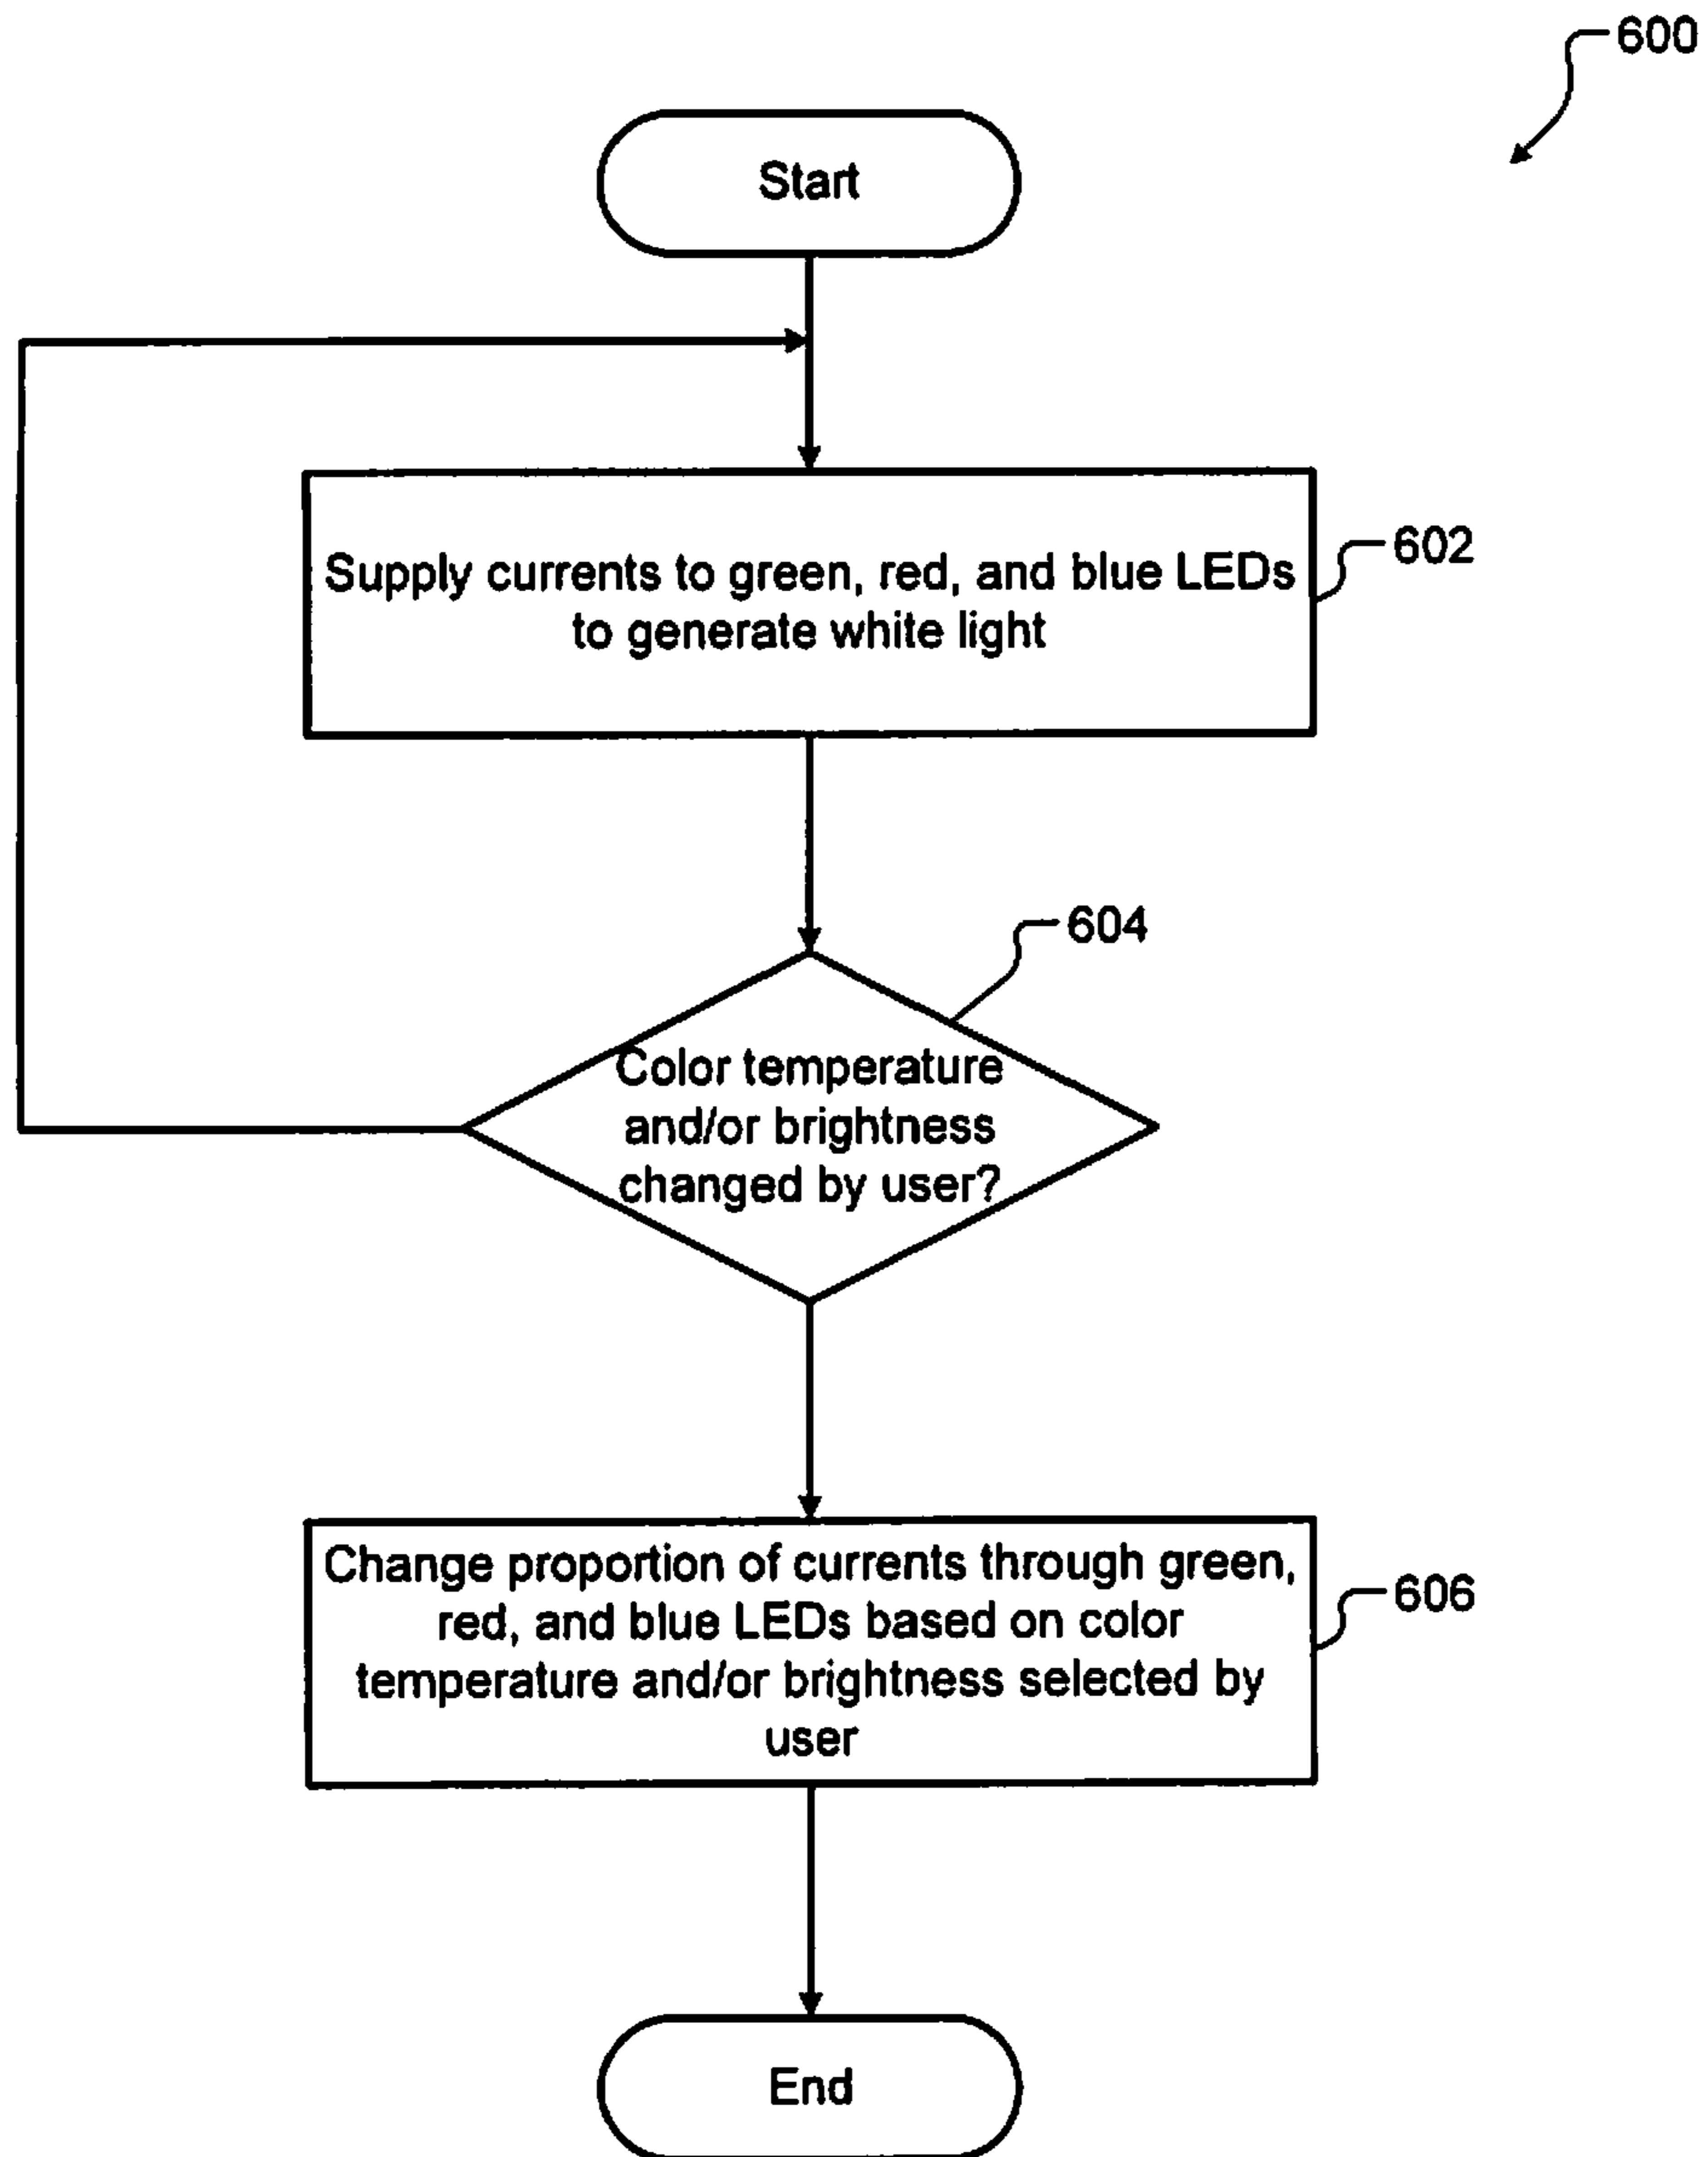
600

Start

Supply currents to green, red, and blue LEDs to generate white light

602

604

Color temperature and/or brightness changed by user?

Change proportion of currents through green, red, and blue LEDs based on color temperature and/or brightness selected by user

606

End